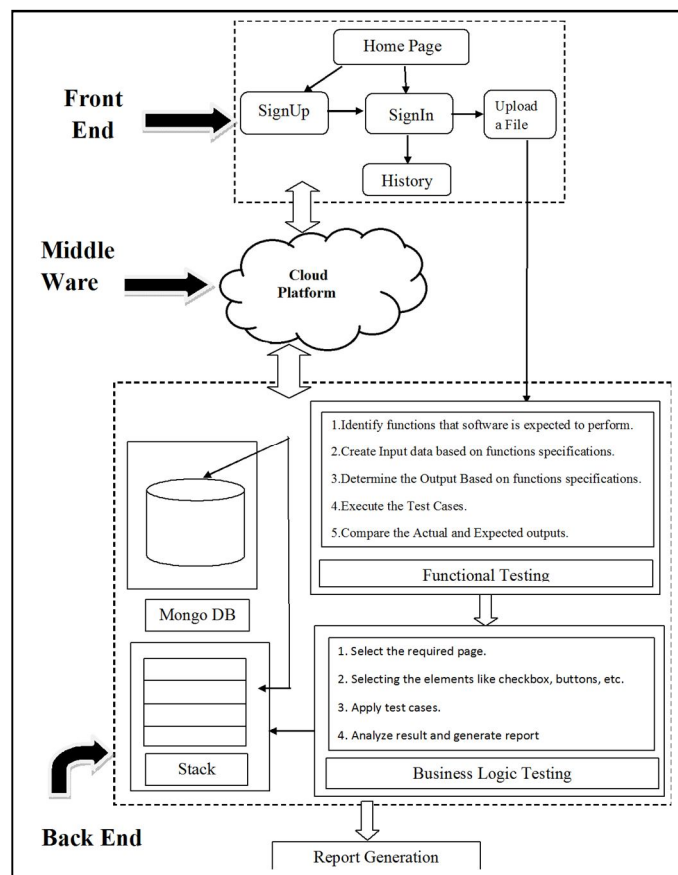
Home Page

Front End

SignUp

SignIn

Upload a File

History

Middle Ware

Cloud Platform

1.Identify functions that software is expected to perform.

2.Create Input data based on functions specifications.

3.Determine the Output Based on functions specifications.

4.Execute the Test Cases.

5.Compare the Actual and Expected outputs.

Functional Testing

Mongo DB

1. Select the required page.

2. Selecting the elements like checkbox, buttons, etc.

3. Apply test cases.

4. Analyze result and generate report

Stack

Business Logic Testing

Back End

Report Generation